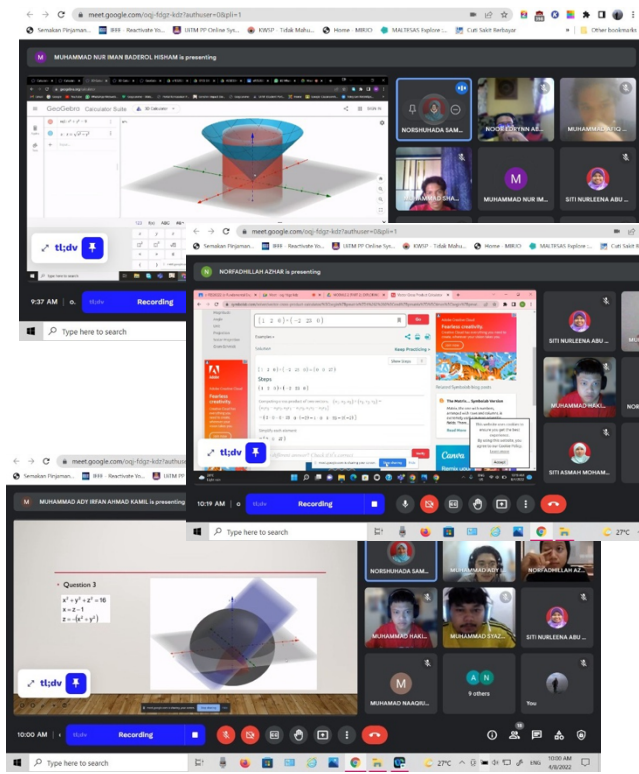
meet.google.com/oqj-fdgz-kdz?authuser=0&pli=1

Semakan Pinjaman... Reactivate Yo... UiTM PP Online Sys... KWSP - Tidak Mahu... Home - MIRJO MALTESAS Explore ... Cuti Sakit Berbayar Other bookmarks

M MUHAMMAD NUR IMAN BADEROL HISHAM is presenting

GeoGebra Calculator Suite 3D Calculator SIGN IN

NORSHUHADA SAM... NOOR EDRYNN AB... MUHAMMAD AFIQ ...

MUHAMMAD SHA... MUHAMMAD NUR IM... SITI NURLEENA ABU ...

tl;dv

9:37 AM Recording

Type here to search

meet.google.com/oqj-fdgz-kdz?authuser=0&pli=1

Semakan Pinjaman... Reactivate Yo... UiTM PP Online Sys... KWSP - Tidak Mahu... Home - MIRJO MALTESAS Explore ... Cuti Sakit B

N NORFADHILLAH AZHAR is presenting

$\begin{pmatrix}1 & 2 & 4\end{pmatrix}\times\begin{pmatrix}-2 & 23 & 0\end{pmatrix}$

Steps

Solution

Fearless creativity

Canva

SITI NURLEENA ABU ...

MUHAMMAD HAKI...

SITI ASMAH MOHAM...

tl;dv

10:19 AM Recording

Type here to search 27°C

meet.google.com/oqj-fdgz-kdz?authuser

Semakan Pinjaman... Reactivate Yo... UiTM PP Online Sys...

M MUHAMMAD ADY IRFAN AHMAD KAMIL is presenting

Question 3

$x^2+y^2+z^2=16$

$x=2-1$

$z=-(x^2+y^2)$

NORSHUHADA SAM... MUHAMMAD ADY ... NORFADHILLAH AZ...

MUHAMMAD HAKI... MUHAMMAD SYAZ... SITI NURLEENA ABU ...

M MUHAMAD NAAQIU... 9 others You

tl;dv

10:00 AM Recording

Type here to search 27°C ENG 10:00 AM 4/8/2022